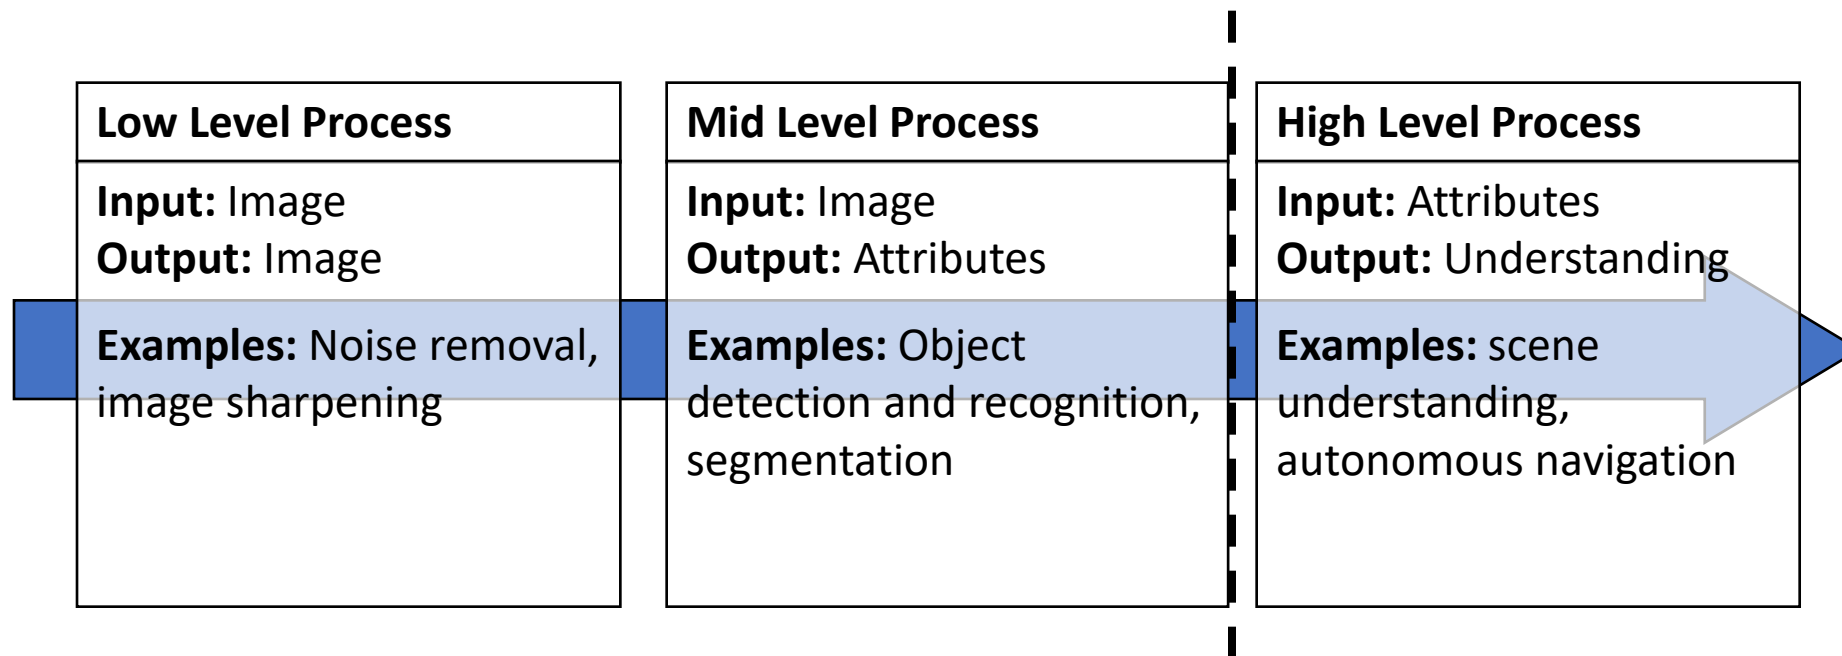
Low Level Process

Input: Image
Output: Image

Examples: Noise removal, image sharpening

Mid Level Process

Input: Image
Output: Attributes

Examples: Object detection and recognition, segmentation

High Level Process

Input: Attributes
Output: Understanding

Examples: scene understanding, autonomous navigation